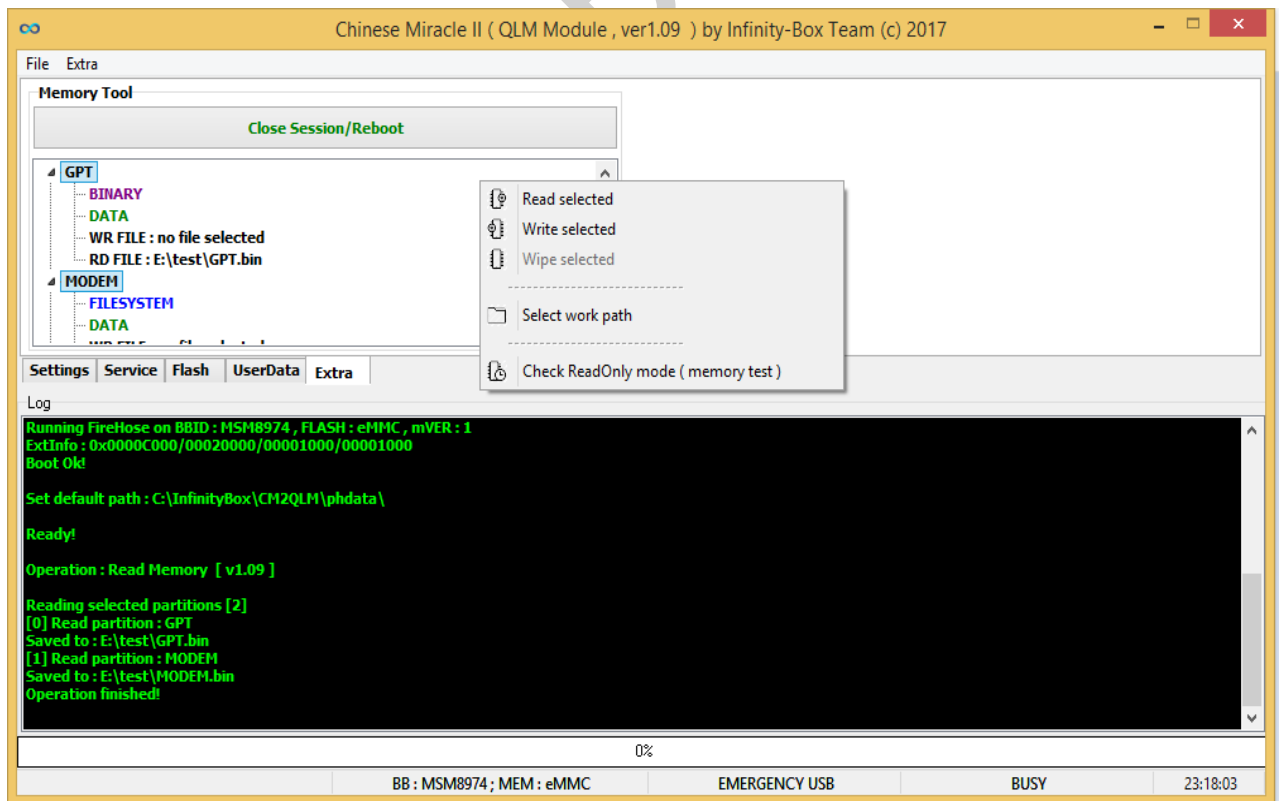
Chinese Miracle II ( QLM Module , ver1.09 ) by Infinity-Box Team (c) 2017

File Extra

Memory Tool

Close Session/Reboot

GPT
BINARY
DATA
WR FILE : no file selected
RD FILE : E:\test\GPT.bin
MODEM
FILESYSTEM
DATA
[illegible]

Read selected
Write selected
Wipe selected
Select work path
Check ReadOnly mode ( memory test )

Settings | Service | Flash | UserData | Extra

Log

Running FireHose on BBID : MSM8974 , FLASH : eMMC , mVER : 1
ExtInfo : 0x0000C000/00020000/00001000/00001000
Boot Ok!

Set default path : C:\InfinityBox\CM2QLM\phdata\

Ready!

Operation : Read Memory [ v1.09 ]

Reading selected partitions [2]
[0] Read partition : GPT
Saved to : E:\test\GPT.bin
[1] Read partition : MODEM
Saved to : E:\test\MODEM.bin
Operation finished!

0%

BB : MSM8974 ; MEM : eMMC | EMERGENCY USB | BUSY | 23:18:03